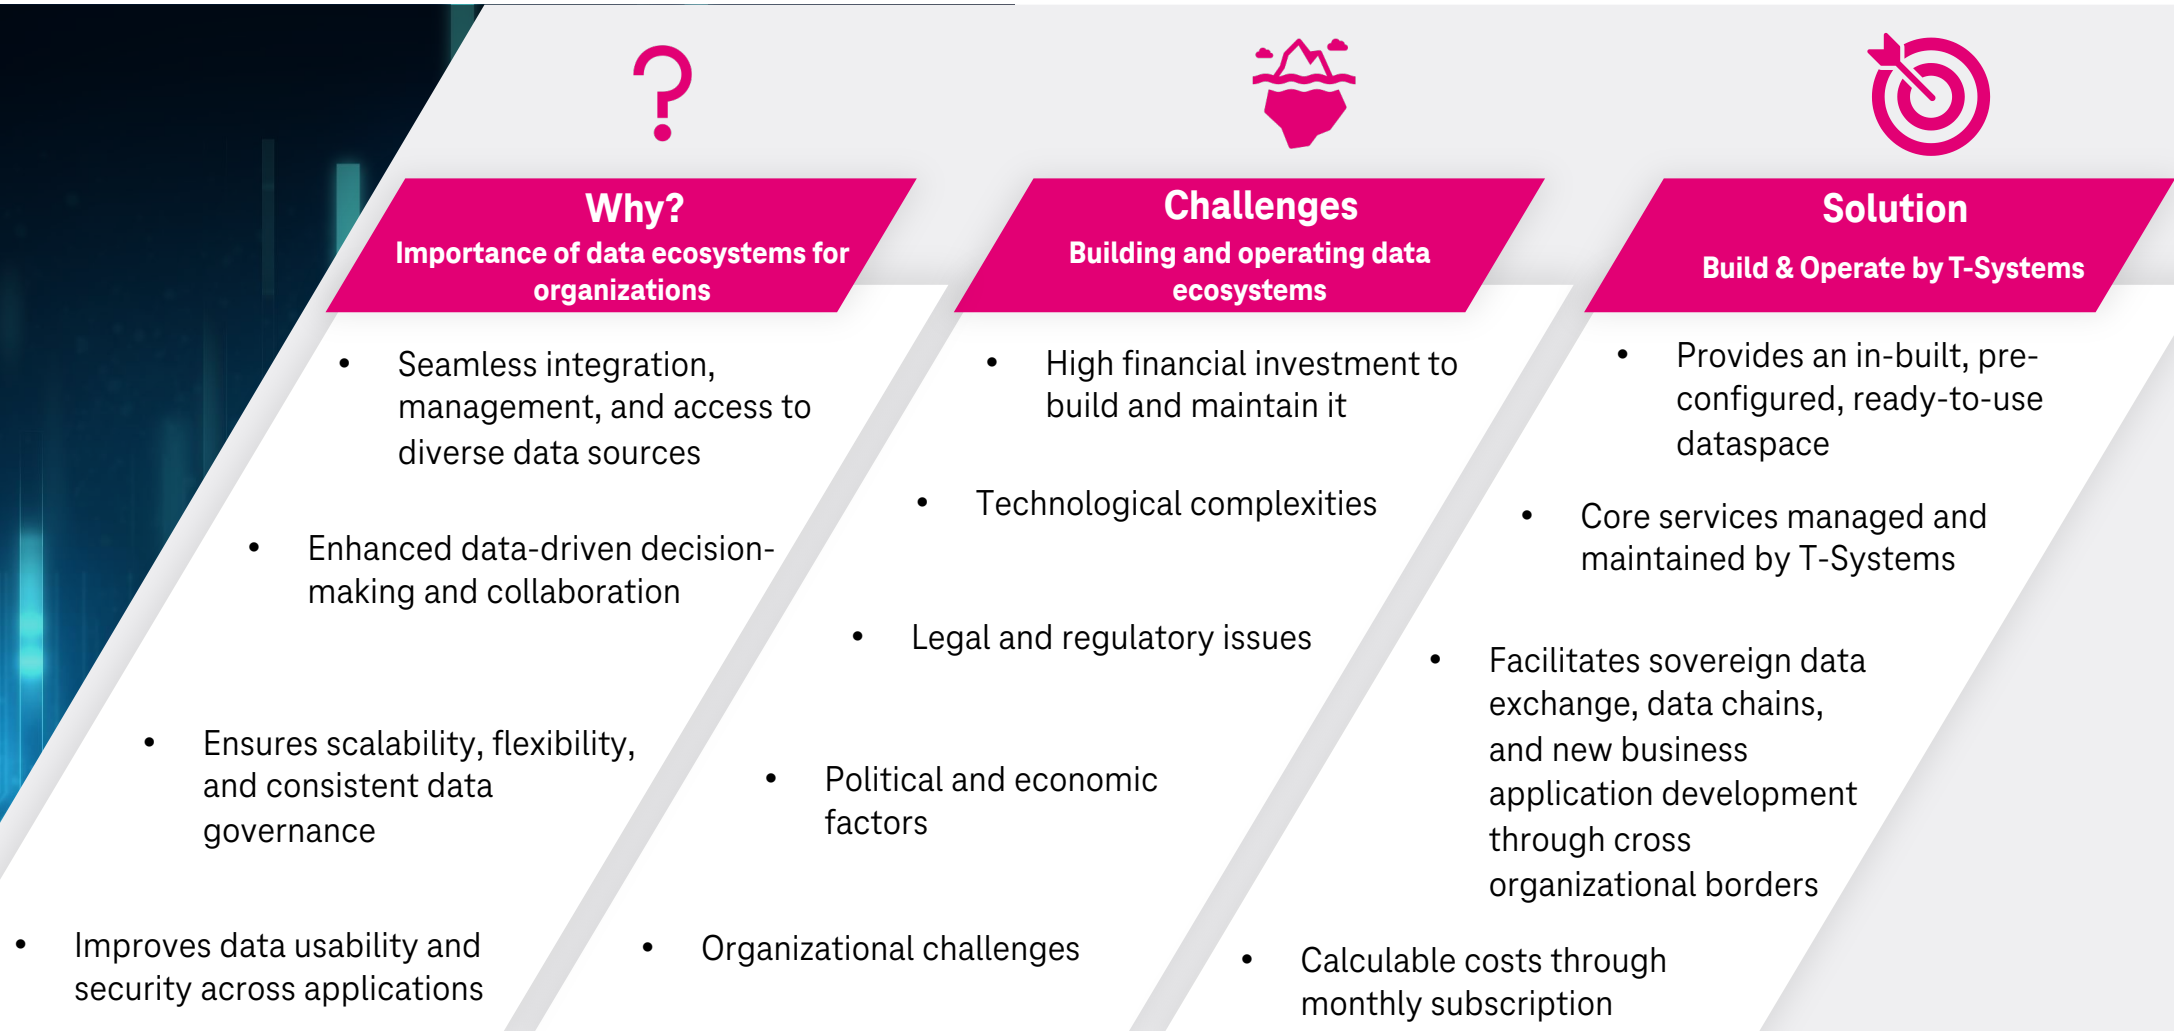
Why?
Importance of data ecosystems for organizations

- Seamless integration, management, and access to diverse data sources
- Enhanced data-driven decision-making and collaboration
- Ensures scalability, flexibility, and consistent data governance
- Improves data usability and security across applications

Challenges
Building and operating data ecosystems

- High financial investment to build and maintain it
- Technological complexities
- Legal and regulatory issues
- Political and economic factors
- Organizational challenges

Solution
Build & Operate by T-Systems

- Provides an in-built, pre-configured, ready-to-use dataspace
- Core services managed and maintained by T-Systems
- Facilitates sovereign data exchange, data chains, and new business application development through cross organizational borders
- Calculable costs through monthly subscription